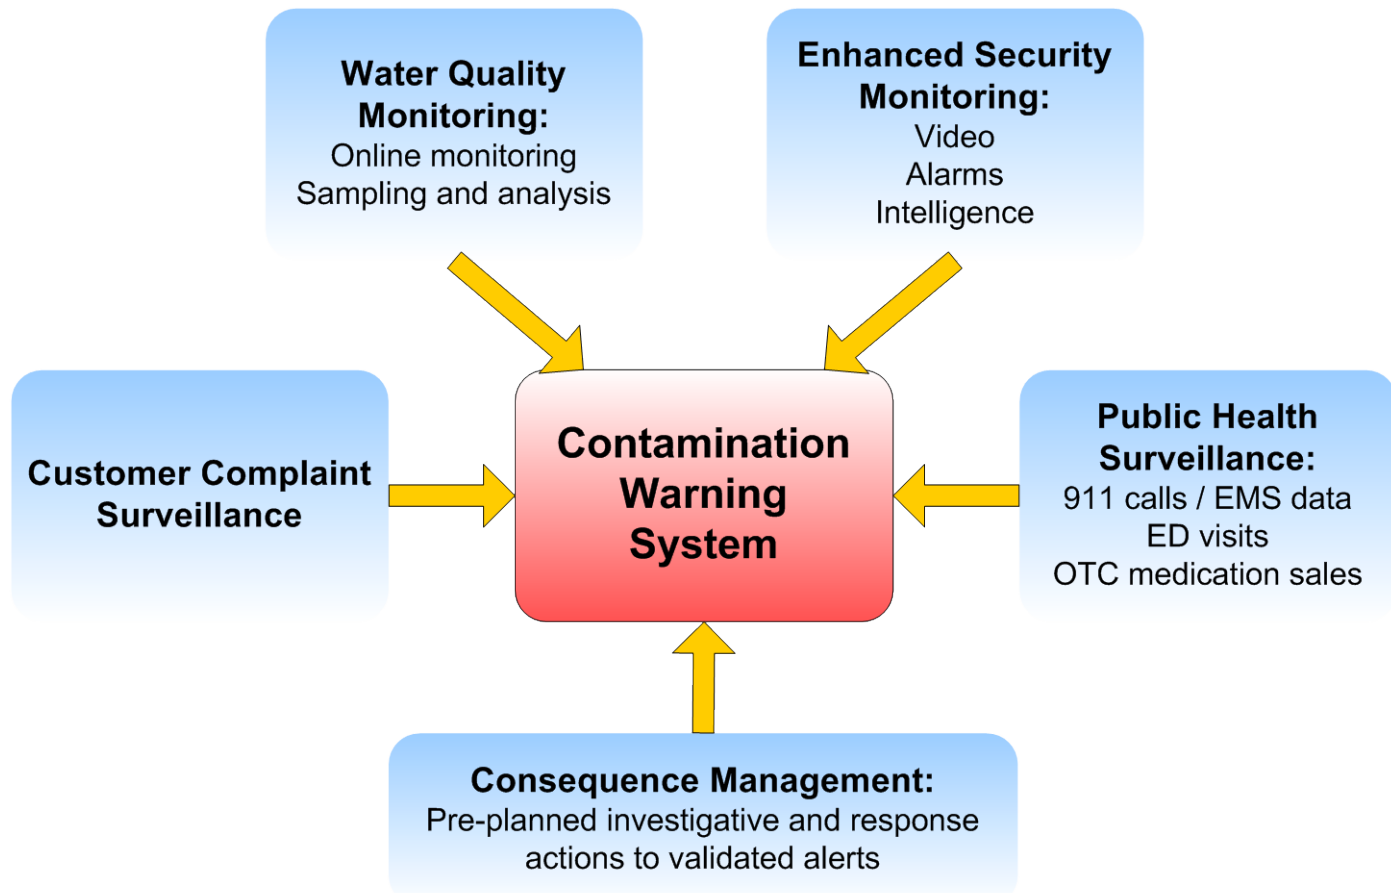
Water Quality Monitoring:
Online monitoring
Sampling and analysis

Enhanced Security Monitoring:
Video
Alarms
Intelligence

Customer Complaint Surveillance

Contamination Warning System

Public Health Surveillance:
911 calls / EMS data
ED visits
OTC medication sales

Consequence Management:
Pre-planned investigative and response actions to validated alerts